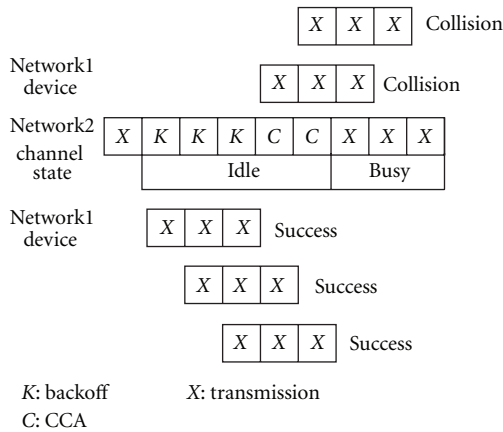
| X | X | X |
|---|---|---|

Collision

Network1 device

| X | X | X |
|---|---|---|

Collision

Network2 channel state

| X | K | K | K | C | C | X | X | X |
|---|---|---|---|---|---|---|---|---|

Idle

Busy

Network1 device

| X | X | X |
|---|---|---|

Success

| X | X | X |
|---|---|---|

Success

| X | X | X |
|---|---|---|

Success

K: backoff
X: transmission
C: CCA